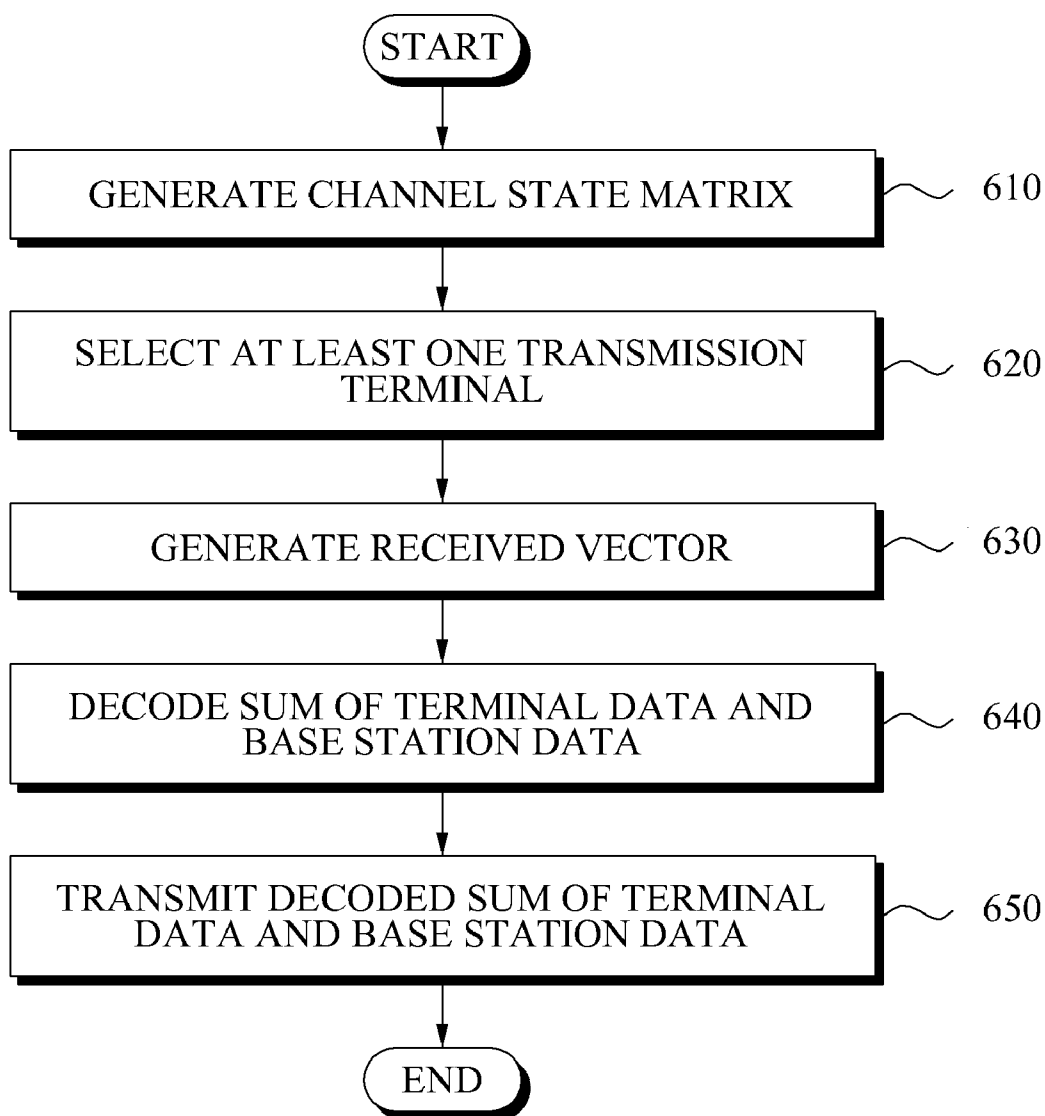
START

GENERATE CHANNEL STATE MATRIX

610

SELECT AT LEAST ONE TRANSMISSION TERMINAL

620

GENERATE RECEIVED VECTOR

630

DECODE SUM OF TERMINAL DATA AND BASE STATION DATA

640

TRANSMIT DECODED SUM OF TERMINAL DATA AND BASE STATION DATA

650

END